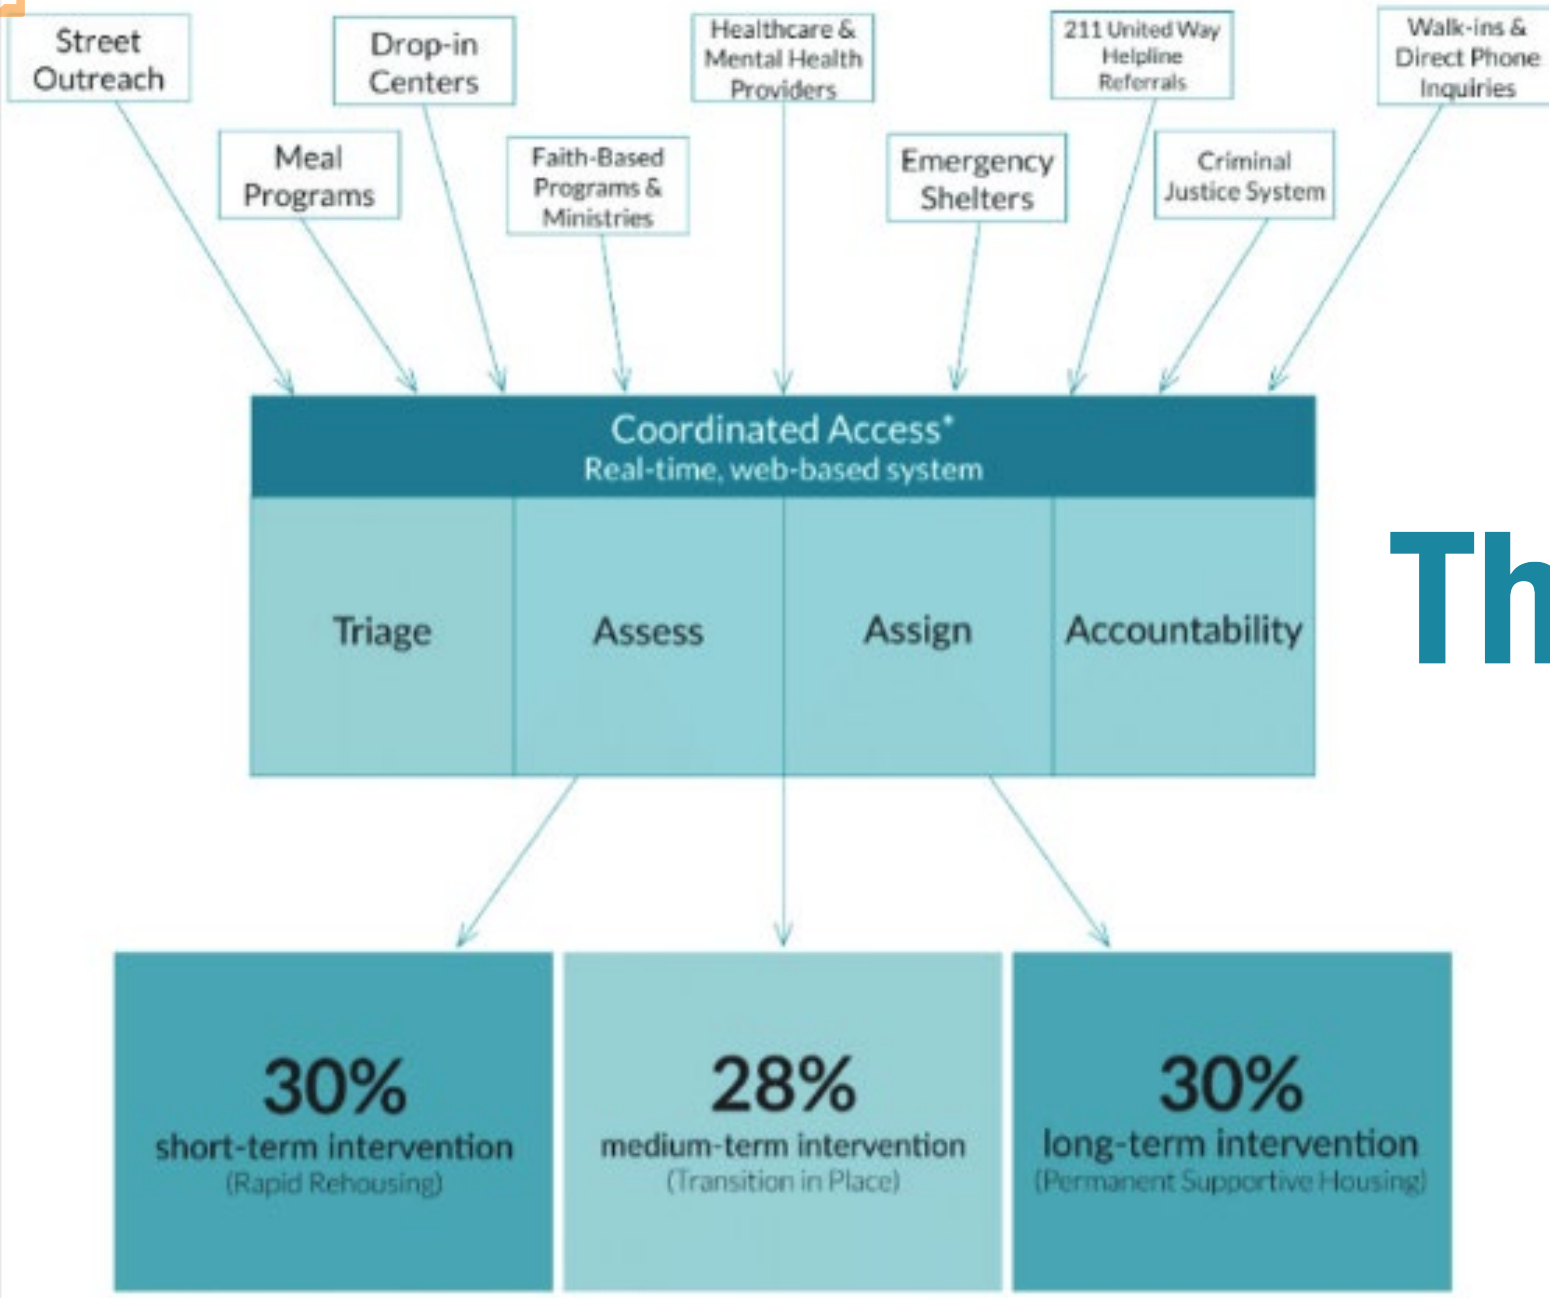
Street Outreach

Meal Programs

Drop-in Centers

Faith-Based Programs & Ministries

Healthcare & Mental Health Providers

Emergency Shelters

211 United Way Helpline Referrals

Criminal Justice System

Walk-ins & Direct Phone Inquiries

Coordinated Access*
Real-time, web-based system

| Triage | Assess | Assign | Accountability |
|---|---|---|---|

Th

30%
short-term intervention
(Rapid Rehousing)

28%
medium-term intervention
(Transition in Place)

30%
long-term intervention
(Permanent Supportive Housing)